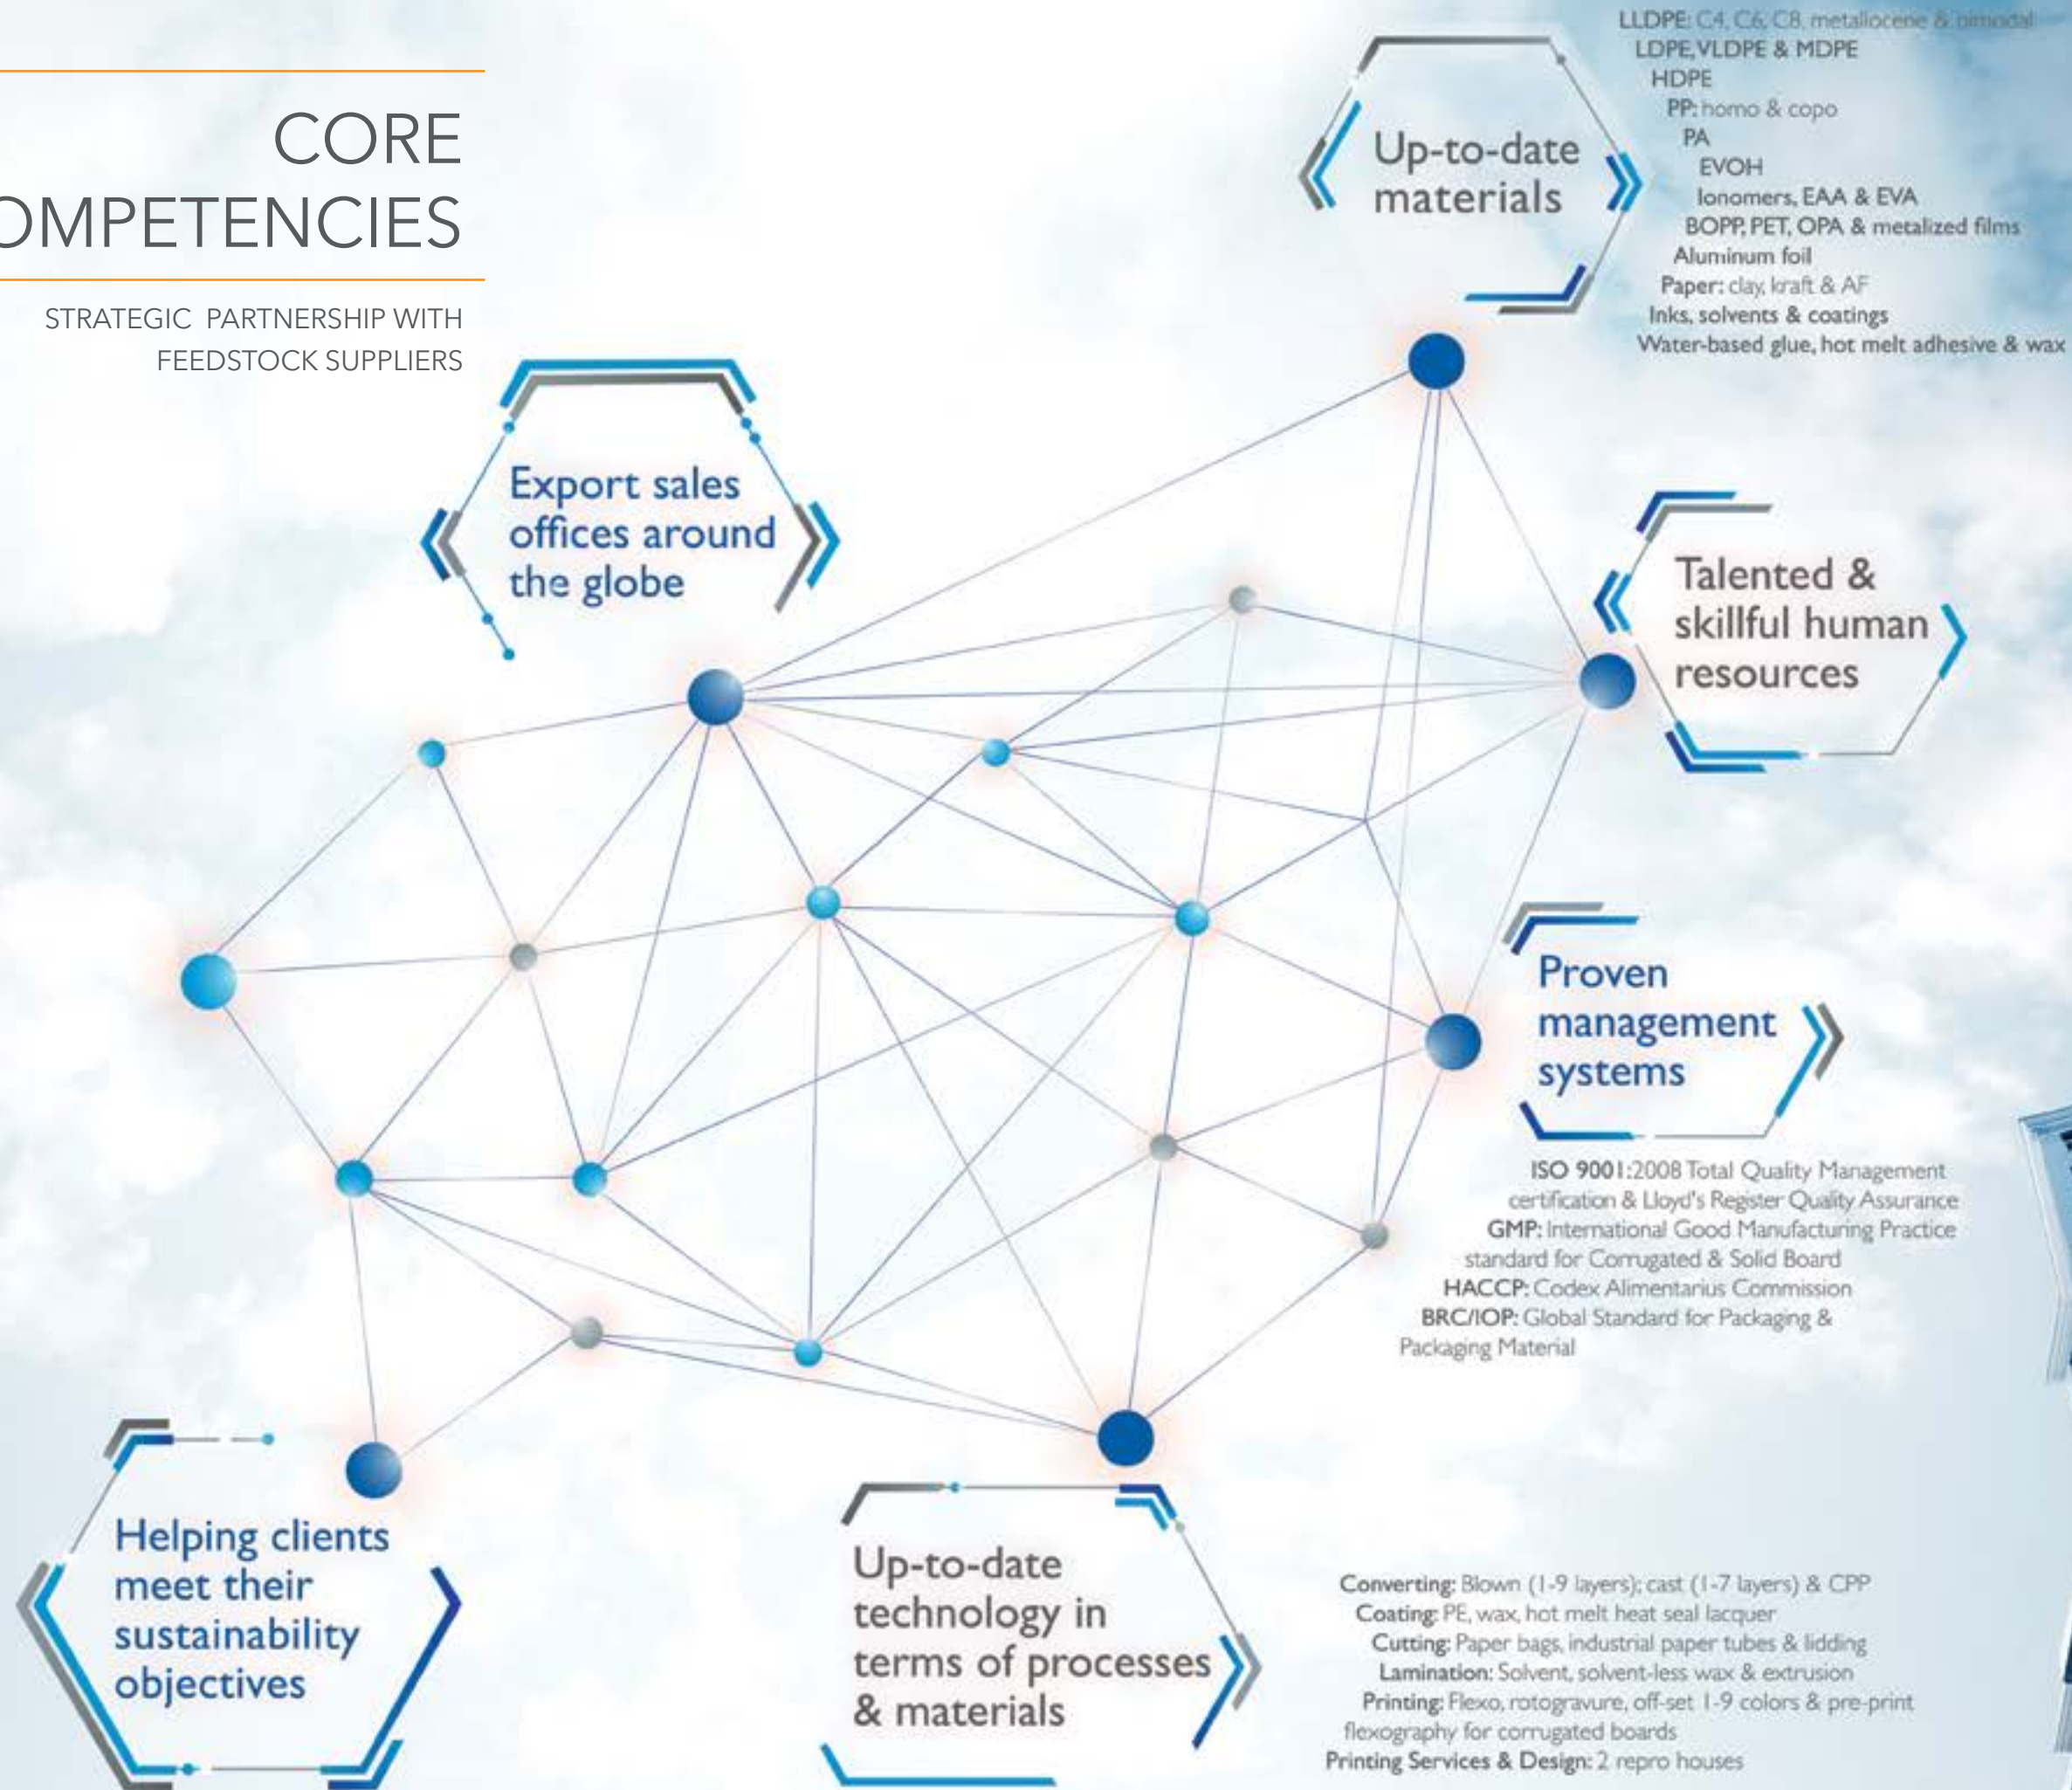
CORE
OMPETENCIES

STRATEGIC PARTNERSHIP WITH FEEDSTOCK SUPPLIERS

Up-to-date materials

LLDPE: C4, C6, C8, metallocene & bimodal
LDPE, VLDPE & MDPE
HDPE
PP: homo & copo
PA
EVOH
Ionomers, EAA & EVA
BOPP, PET, OPA & metalized films
Aluminum foil
Paper: clay, kraft & AF
Inks, solvents & coatings
Water-based glue, hot melt adhesive & wax

Export sales offices around the globe

Talented & skillful human resources

Proven management systems

ISO 9001:2008 Total Quality Management certification & Lloyd's Register Quality Assurance
GMP: International Good Manufacturing Practice standard for Corrugated & Solid Board
HACCP: Codex Alimentarius Commission
BRC/IOP: Global Standard for Packaging & Packaging Material

Helping clients meet their sustainability objectives

Up-to-date technology in terms of processes & materials

Converting: Blown (1-9 layers); cast (1-7 layers) & CPP
Coating: PE, wax, hot melt heat seal lacquer
Cutting: Paper bags, industrial paper tubes & lidding
Lamination: Solvent, solvent-less wax & extrusion
Printing: Flexo, rotogravure, off-set 1-9 colors & pre-print flexography for corrugated boards
Printing Services & Design: 2 repro houses